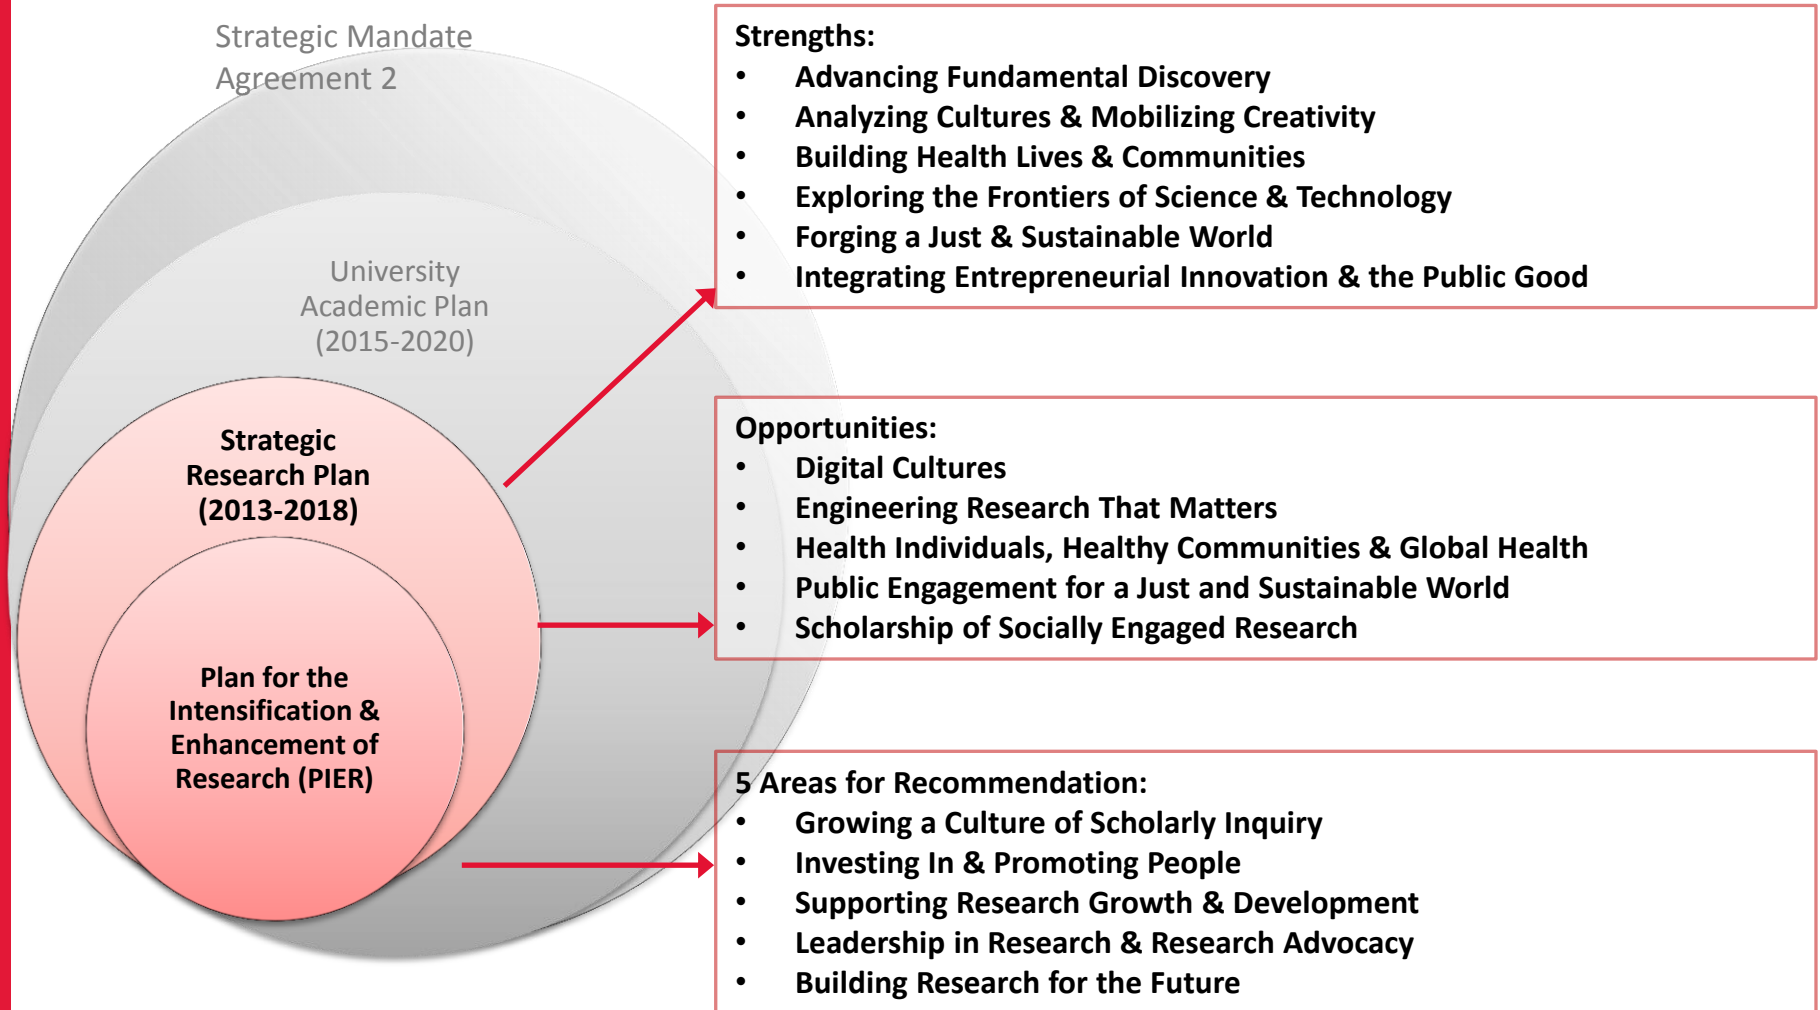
Strategic Mandate Agreement 2

University Academic Plan (2015-2020)

Strategic Research Plan (2013-2018)

Plan for the Intensification & Enhancement of Research (PIER)

Strengths:
- Advancing Fundamental Discovery
- Analyzing Cultures & Mobilizing Creativity
- Building Health Lives & Communities
- Exploring the Frontiers of Science & Technology
- Forging a Just & Sustainable World
- Integrating Entrepreneurial Innovation & the Public Good

Opportunities:
- Digital Cultures
- Engineering Research That Matters
- Health Individuals, Healthy Communities & Global Health
- Public Engagement for a Just and Sustainable World
- Scholarship of Socially Engaged Research

5 Areas for Recommendation:
- Growing a Culture of Scholarly Inquiry
- Investing In & Promoting People
- Supporting Research Growth & Development
- Leadership in Research & Research Advocacy
- Building Research for the Future